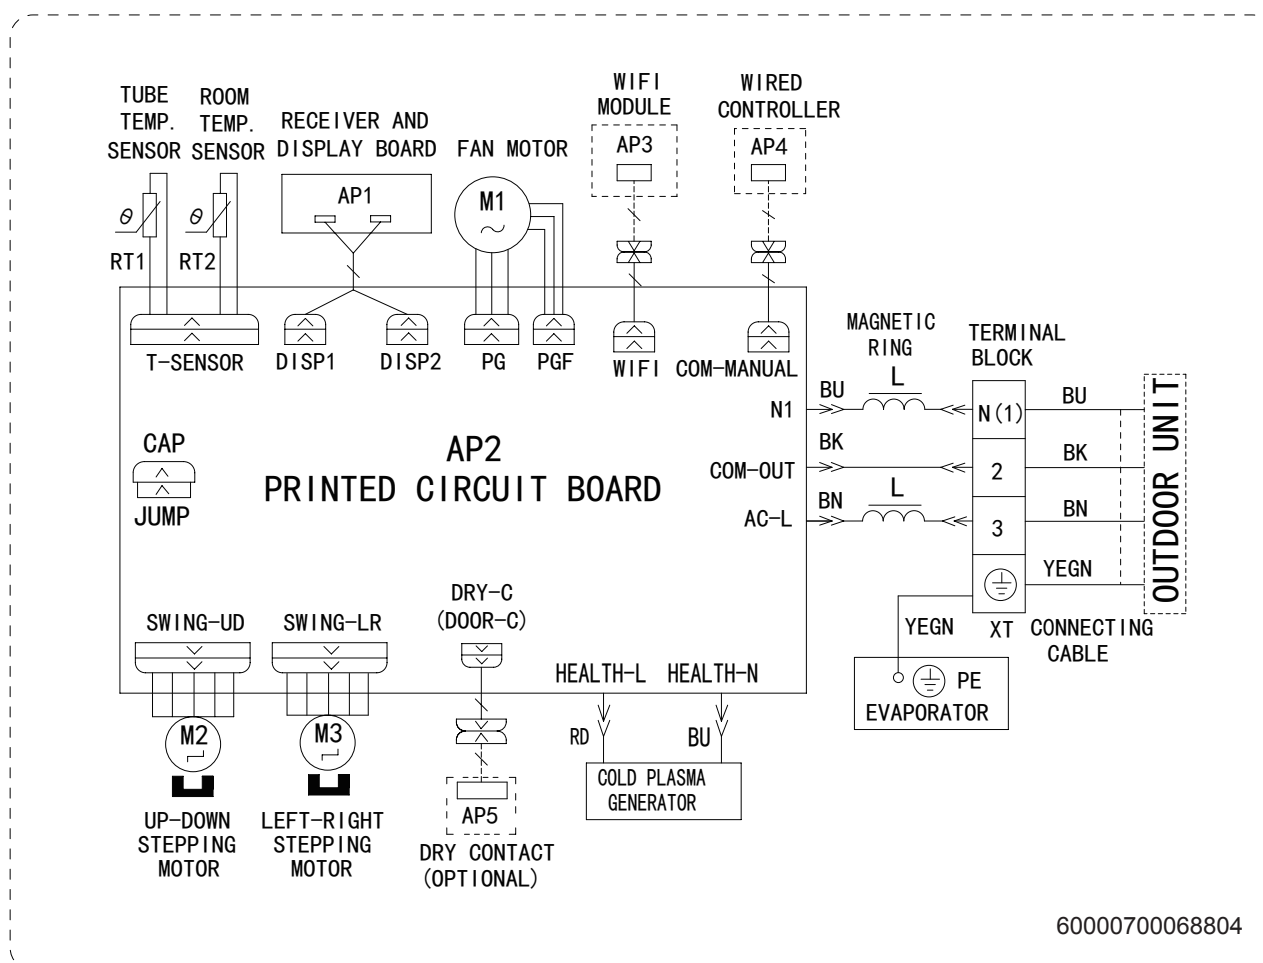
TUBE TEMP. SENSOR

ROOM TEMP. SENSOR

RECEIVER AND DISPLAY BOARD

FAN MOTOR

WIFI MODULE

WIRED CONTROLLER

AP3

AP4

AP1

M1

$\theta$

$\theta$

RT1

RT2

T-SENSOR

DISP1

DISP2

PG

PGF

WIFI

COM-MANUAL

MAGNETIC RING

TERMINAL BLOCK

L

BU

N1

N(1)

BU

CAP

AP2

PRINTED CIRCUIT BOARD

BK

COM-OUT

2

BK

OUTDOOR UNIT

JUMP

BN

L

AC-L

3

BN

YEGN

DRY-C (DOOR-C)

SWING-UD

SWING-LR

YEGN

XT

CONNECTING CABLE

HEALTH-L

HEALTH-N

PE

EVAPORATOR

M2

M3

RD

BU

COLD PLASMA GENERATOR

AP5

UP-DOWN STEPPING MOTOR

LEFT-RIGHT STEPPING MOTOR

DRY CONTACT (OPTIONAL)

60000700068804